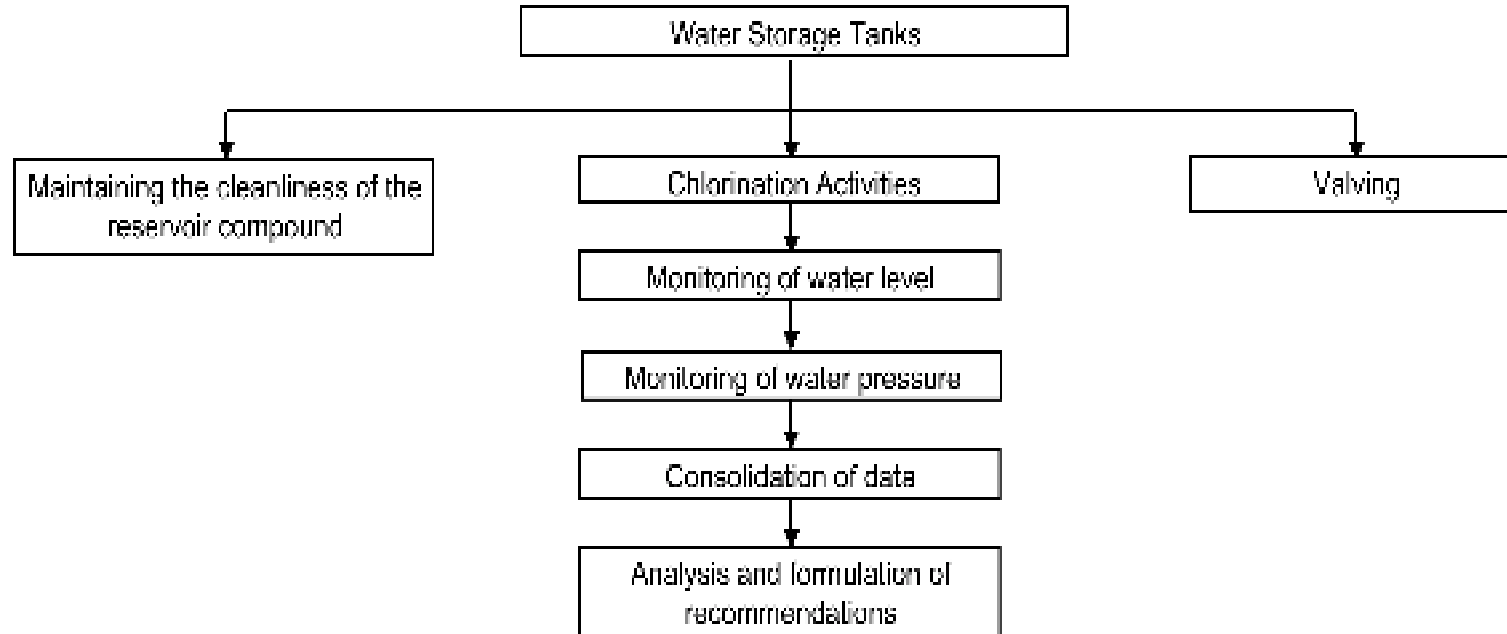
Water Storage Tanks

Maintaining the cleanliness of the reservoir compound

Chlorination Activities

Monitoring of water level

Monitoring of water pressure

Consolidation of data

Analysis and formulation of recommendations

Valving